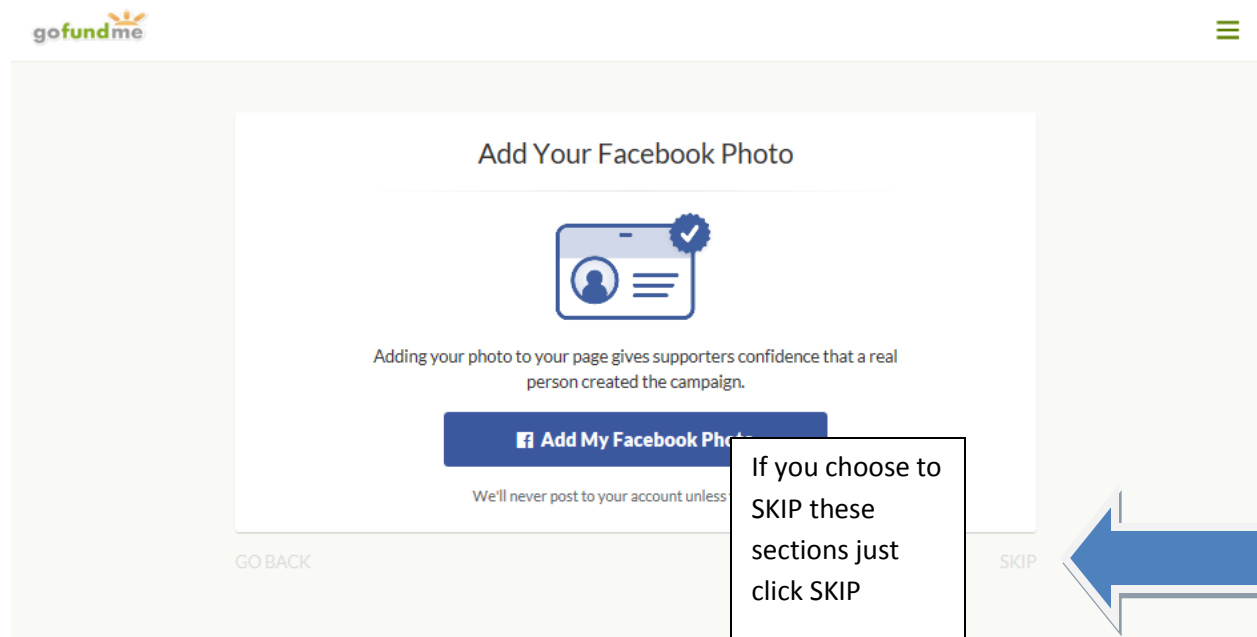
gofundme

Add Your Facebook Photo

Adding your photo to your page gives supporters confidence that a real person created the campaign.

Add My Facebook Pho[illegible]

We'll never post to your account unless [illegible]

If you choose to SKIP these sections just click SKIP

GO BACK

SKIP